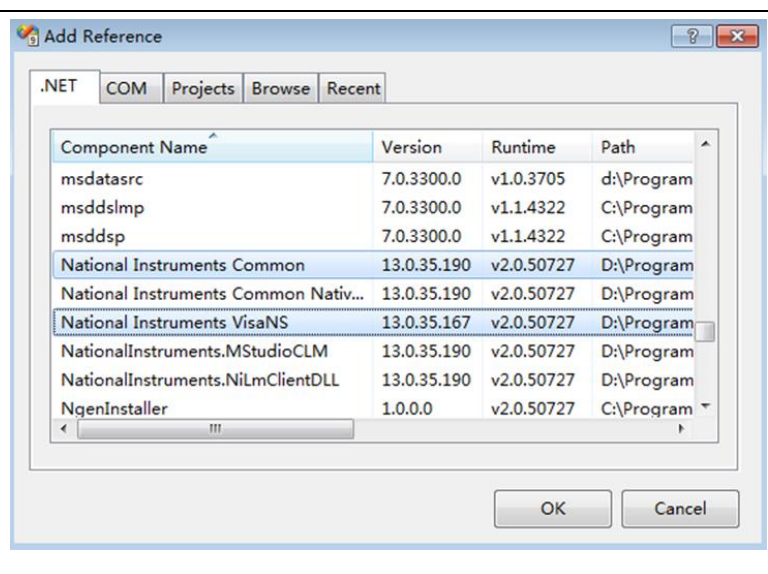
Add Reference

? ×

.NET | COM | Projects | Browse | Recent

| Component Name | Version | Runtime | Path |
|---|---|---|---|
| msdatasrc | 7.0.3300.0 | v1.0.3705 | d:\Program |
| msddslmp | 7.0.3300.0 | v1.1.4322 | C:\Program |
| msddsp | 7.0.3300.0 | v1.1.4322 | C:\Program |
| National Instruments Common | 13.0.35.190 | v2.0.50727 | D:\Program |
| National Instruments Common Nativ... | 13.0.35.190 | v2.0.50727 | D:\Program |
| National Instruments VisaNS | 13.0.35.167 | v2.0.50727 | D:\Program |
| NationalInstruments.MStudioCLM | 13.0.35.190 | v2.0.50727 | D:\Program |
| NationalInstruments.NiLmClientDLL | 13.0.35.190 | v2.0.50727 | D:\Program |
| NgenInstaller | 1.0.0.0 | v2.0.50727 | C:\Program |

OK | Cancel